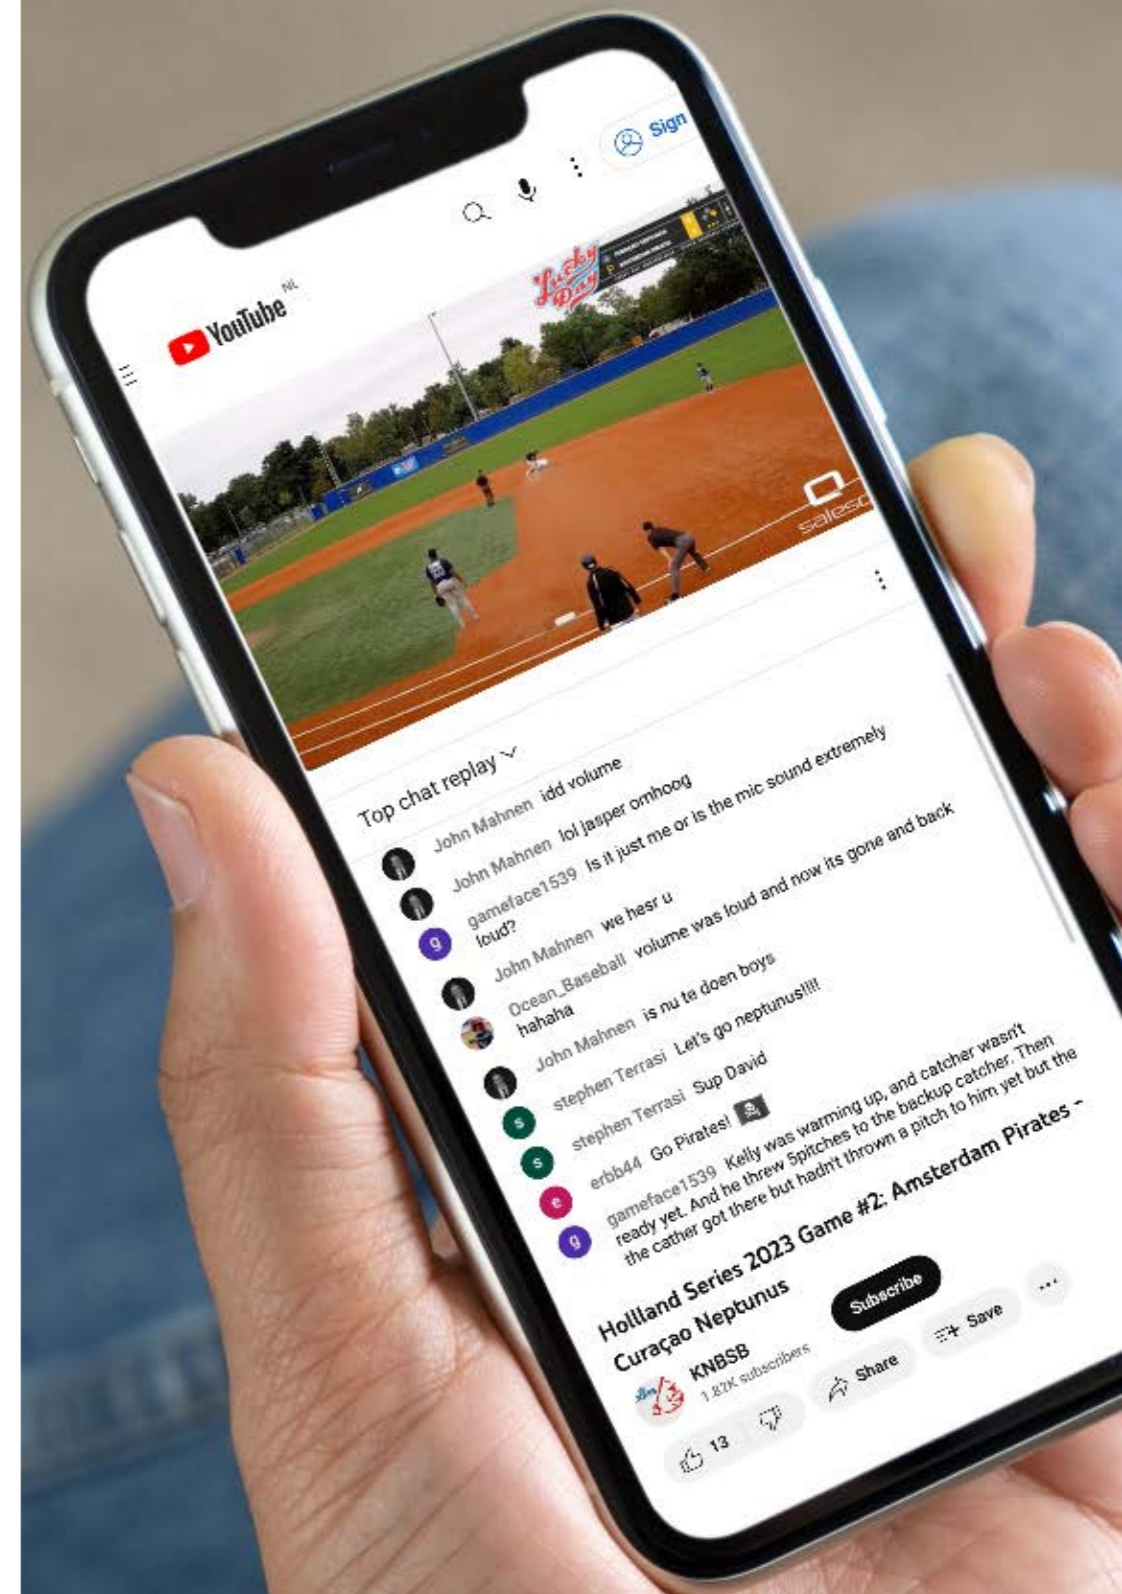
YouTube NL

Sign

Lucky Day

saleso

Top chat replay

John Mahnen idd volume

John Mahnen lol jasper omhoog

gameface1539 Is it just me or is the mic sound extremely loud?

John Mahnen we hesr u

Ocean_Baseball volume was loud and now its gone and back hahaha

John Mahnen is nu te doen boys

stephen Terrasi Let's go neptunus!!!!

stephen Terrasi Sup David

erbb44 Go Pirates!

gameface1539 Kelly was warming up, and catcher wasn't ready yet. And he threw Spitches to the backup catcher. Then the cather got there but hadn't thrown a pitch to him yet but the

Holland Series 2023 Game #2: Amsterdam Pirates - Curaçao Neptunus

KNBSB
1.82K subscribers

Subscribe

13

Share

Save